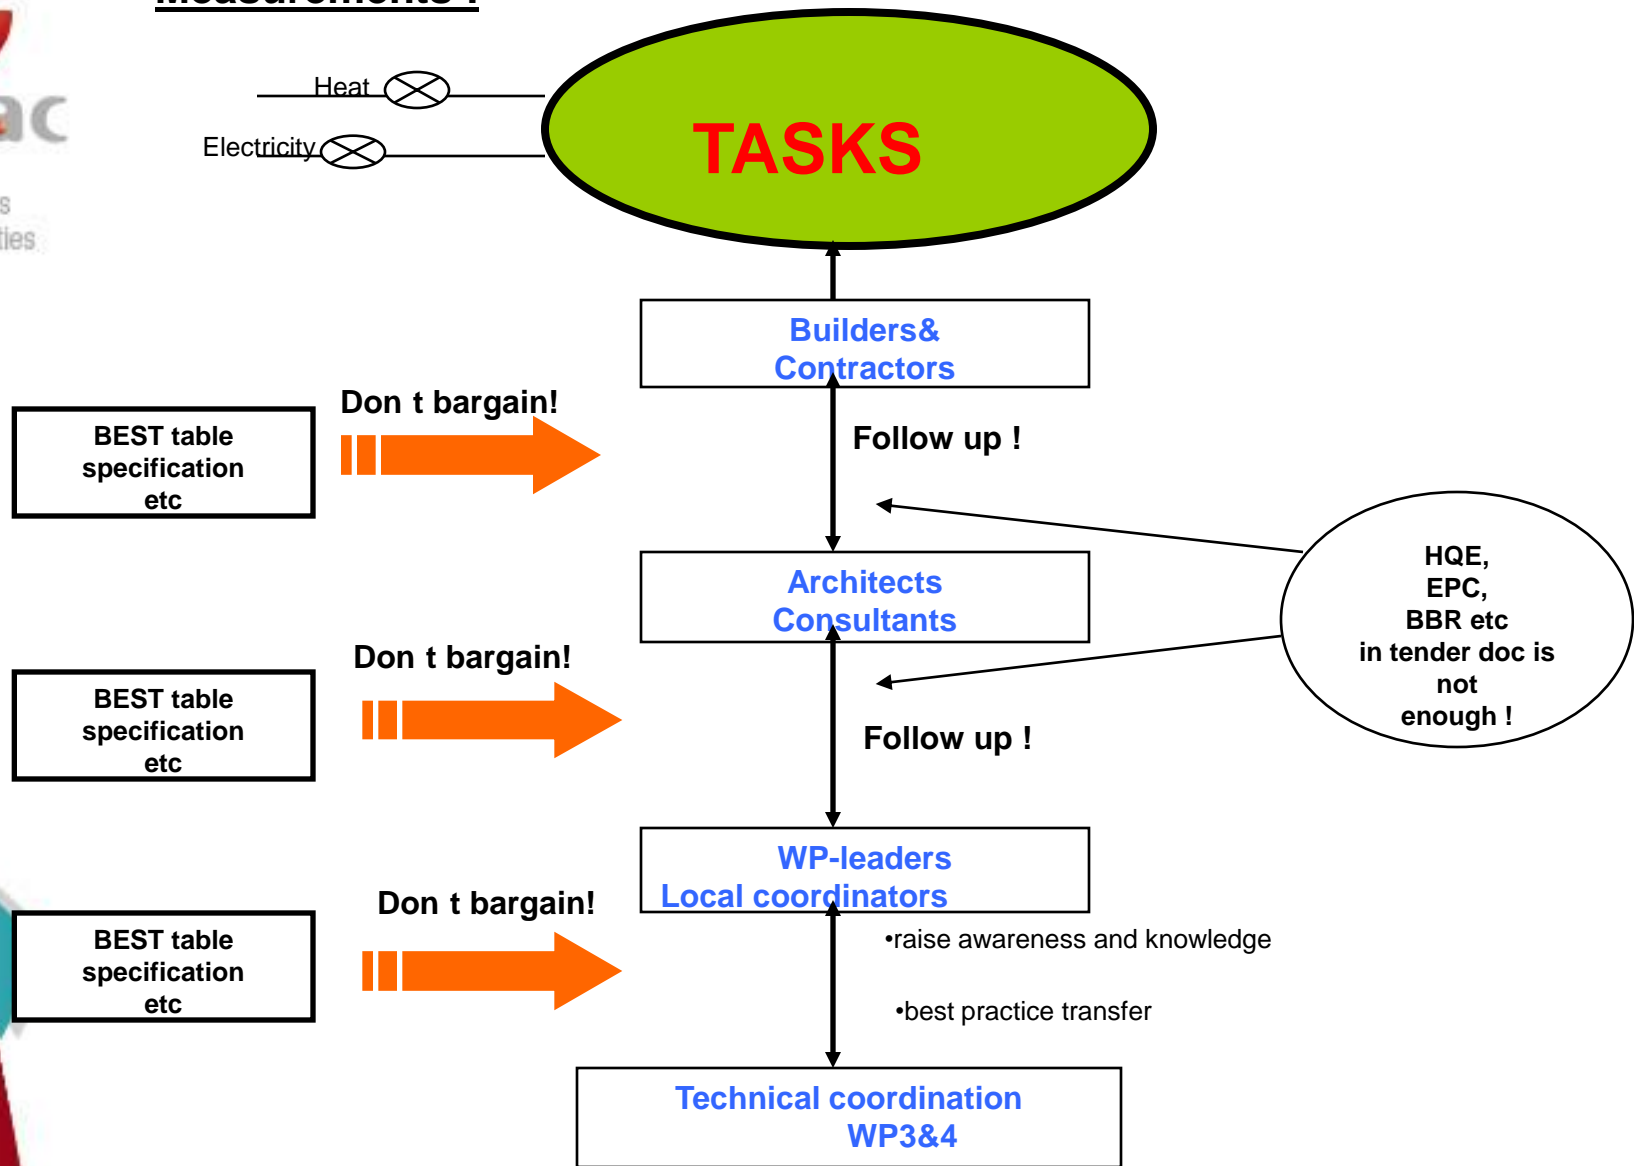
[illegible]

Heat

Electricity

TASKS

Builders&
Contractors

BEST table specification etc

Don t bargain!

Follow up !

HQE,
EPC,
BBR etc
in tender doc is not enough !

Architects
Consultants

BEST table specification etc

Don t bargain!

Follow up !

WP-leaders
Local coordinators

BEST table specification etc

Don t bargain!

•raise awareness and knowledge

•best practice transfer

Technical coordination
WP3&4